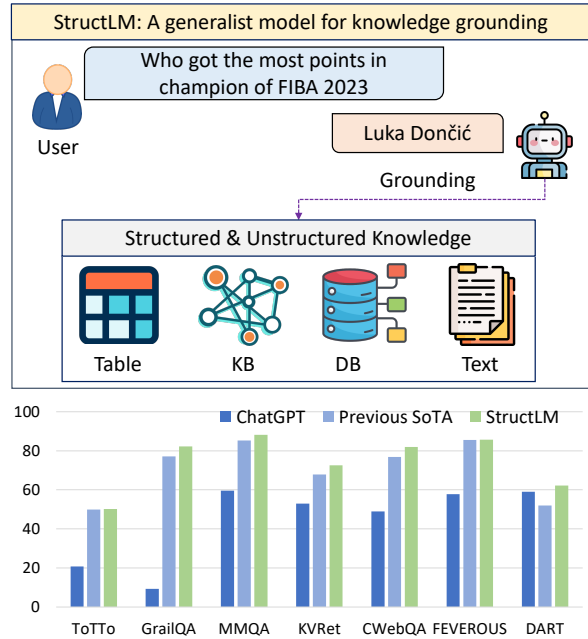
StructLM: A generalist model for knowledge grounding

Who got the most points in champion of FIBA 2023

User

Luka Dončić

Grounding

Structured & Unstructured Knowledge

Table

KB

DB

Text

ChatGPT

Previous SoTA

StructLM

100

80

60

40

20

0

ToTTo

GrailQA

MMQA

KVRet

CWebQA

FEVEROUS

DART